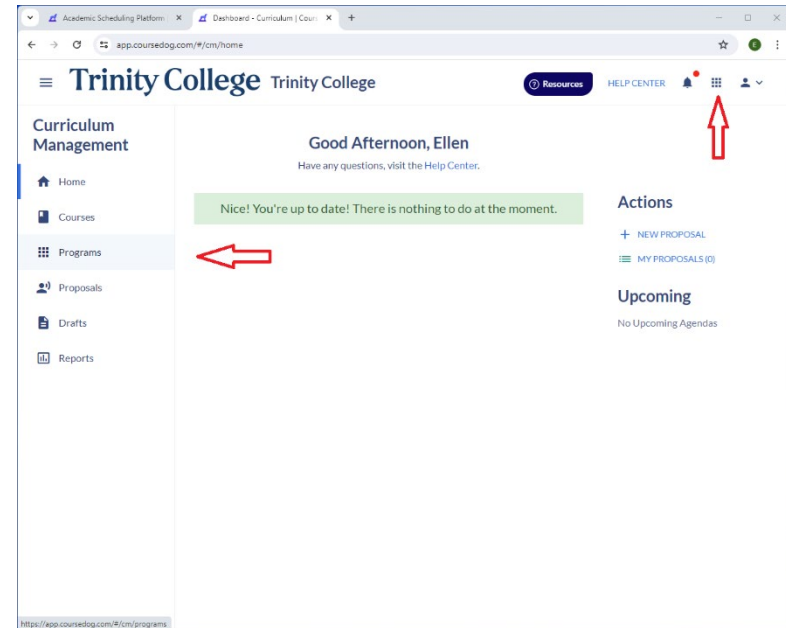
Academic Scheduling Platform
Dashboard - Curriculum | Cours

app.coursedog.com/#/cm/home

E

Trinity College Trinity College

Resources

HELP CENTER

Curriculum Management

Home

Courses

Programs

Proposals

Drafts

Reports

Good Afternoon, Ellen

Have any questions, visit the Help Center.

Nice! You're up to date! There is nothing to do at the moment.

Actions

NEW PROPOSAL

MY PROPOSALS (0)

Upcoming

No Upcoming Agendas

https://app.coursedog.com/#/cm/programs